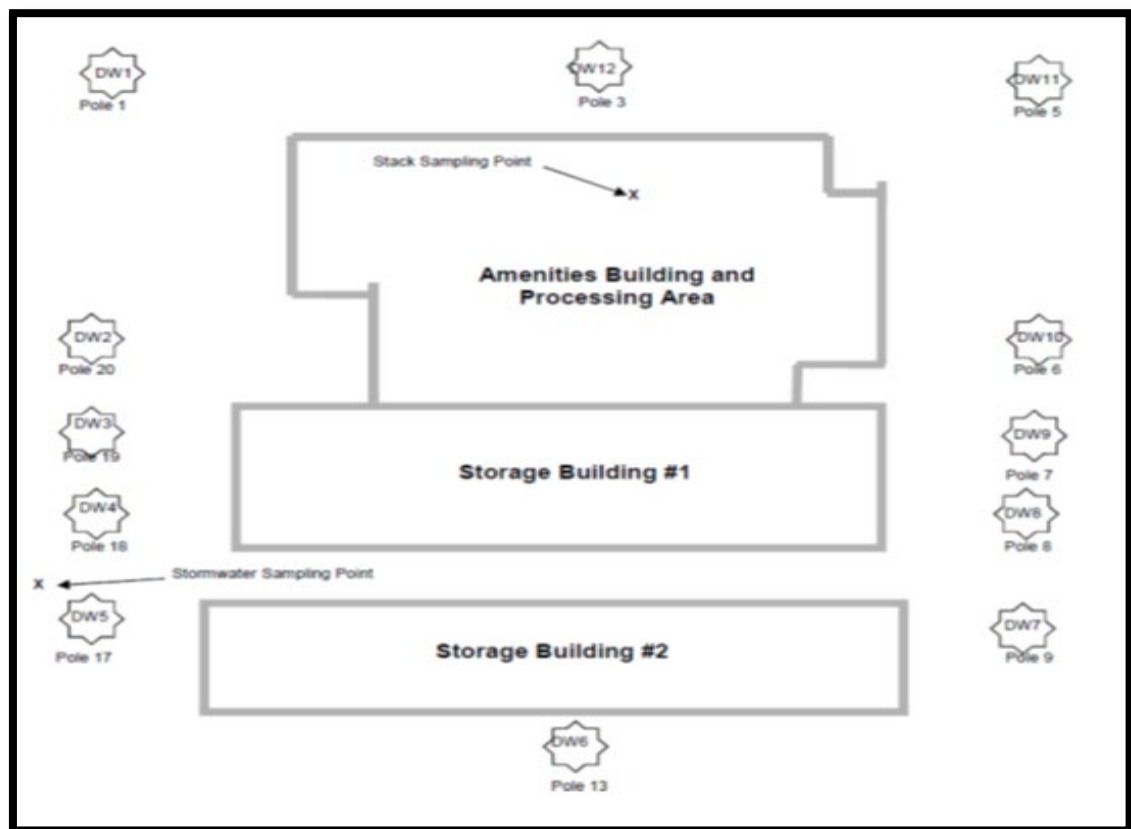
DW1
Pole 1

DW12
Pole 3

DW11
Pole 5

Stack Sampling Point

x

Amenities Building and Processing Area

DW2
Pole 20

DW10
Pole 6

DW3
Pole 19

DW9
Pole 7

Storage Building #1

DW4
Pole 18

DW8
Pole 8

x

Stormwater Sampling Point

DW5
Pole 17

Storage Building #2

DW7
Pole 9

DW6
Pole 13